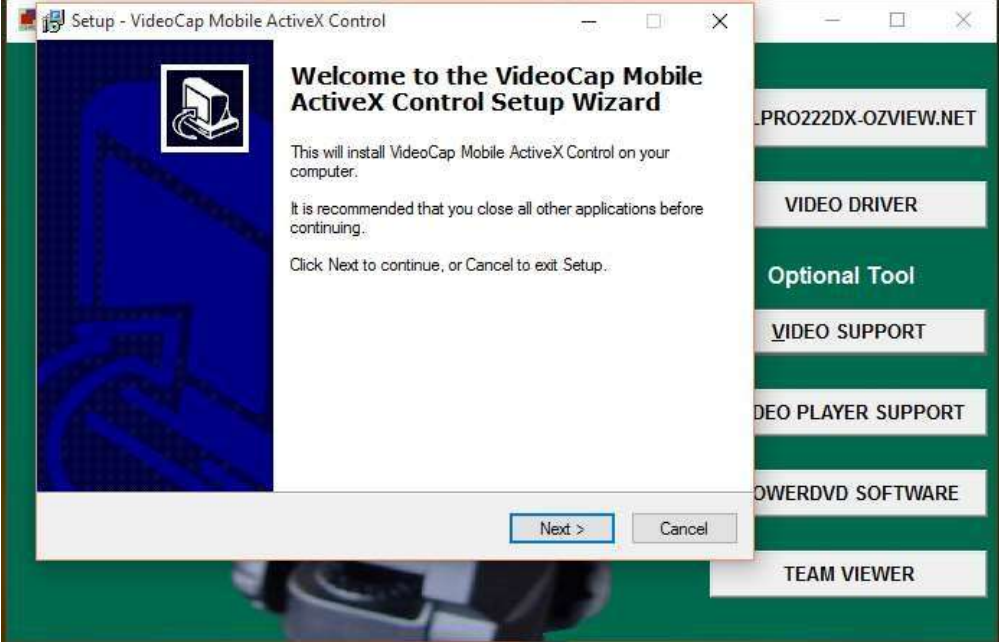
Setup - VideoCap Mobile ActiveX Control

Welcome to the VideoCap Mobile ActiveX Control Setup Wizard

This will install VideoCap Mobile ActiveX Control on your computer.

It is recommended that you close all other applications before continuing.

Click Next to continue, or Cancel to exit Setup.

Next >

Cancel

PRO222DX-OZVIEW.NET

VIDEO DRIVER

Optional Tool

VIDEO SUPPORT

DEO PLAYER SUPPORT

OWERDVD SOFTWARE

TEAM VIEWER